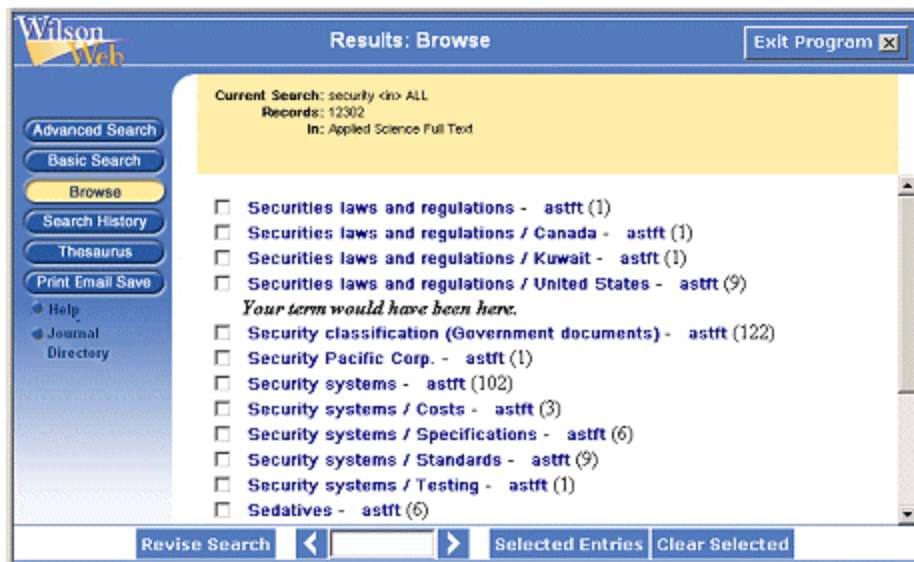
Wilson Web

Results: Browse

Exit Program

Advanced Search
Basic Search
Browse
Search History
Thesaurus
Print Email Save
Help
Journal Directory

Current Search: security <in> ALL
Records: 12302
In: Applied Science Full Text

Securities laws and regulations - astft (1)
Securities laws and regulations / Canada - astft (1)
Securities laws and regulations / Kuwait - astft (1)
Securities laws and regulations / United States - astft (9)
Your term would have been here.
Security classification (Government documents) - astft (122)
Security Pacific Corp. - astft (1)
Security systems - astft (102)
Security systems / Costs - astft (3)
Security systems / Specifications - astft (6)
Security systems / Standards - astft (9)
Security systems / Testing - astft (1)
Sedatives - astft (6)

Revise Search
Selected Entries
Clear Selected